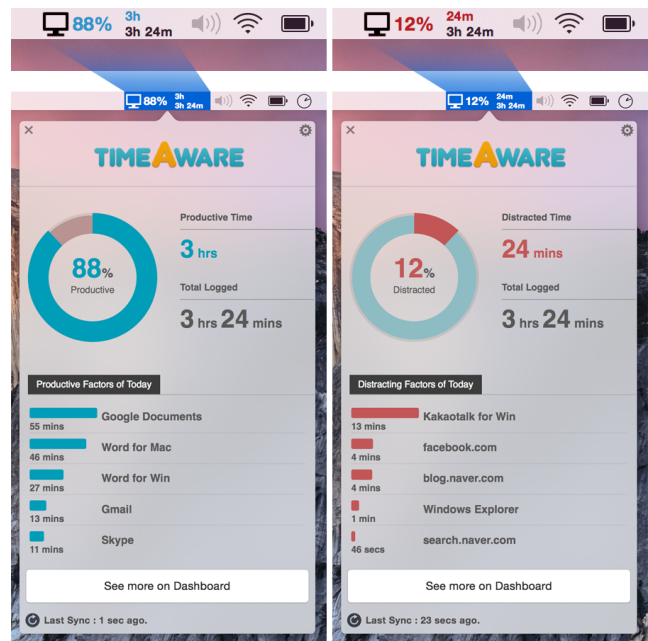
88% 3h 3h 24m

88% 3h 3h 24m

TIMEAWARE

Productive Time
3 hrs

88%
Productive

Total Logged
3 hrs 24 mins

Productive Factors of Today

55 mins Google Documents
46 mins Word for Mac
27 mins Word for Win
13 mins Gmail
11 mins Skype

See more on Dashboard

Last Sync : 1 sec ago.

12% 24m 3h 24m

12% 24m 3h 24m

TIMEAWARE

Distracted Time
24 mins

12%
Distracted

Total Logged
3 hrs 24 mins

Distracting Factors of Today

13 mins Kakaotalk for Win
4 mins facebook.com
4 mins blog.naver.com
1 min Windows Explorer
46 secs search.naver.com

See more on Dashboard

Last Sync : 23 secs ago.